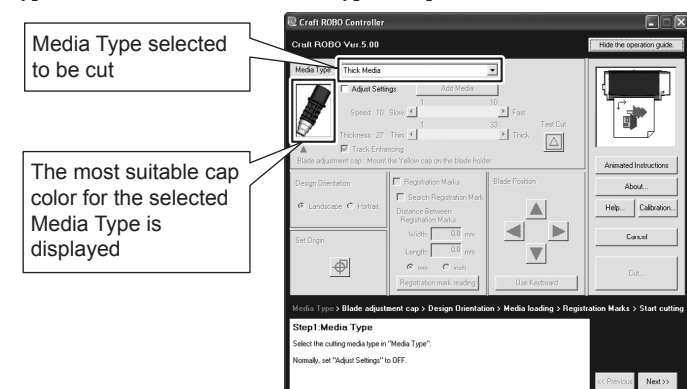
Media Type selected to be cut

The most suitable cap color for the selected Media Type is displayed

Craft ROBO Controller

Craft ROBO Ver.5.00

Hide the operation guide

Media Type

Thick Media

Adjust Settings

Add Media

Speed: 10 Slow

1

10

Fast

1

33

Test Cut

Thickness: 27 Thin

Thick

Track Enhancing

Blade adjustment cap : Mount the Yellow cap on the blade holder.

Design Orientation

Landscape

Portrait

Registration Marks

Search Registration Mark

Distance Between Registration Marks

Width:

0.0

mm

Length:

0.0

mm

mm

inch

Registration mark reading

Blade Position

Use Keyboard

Set Origin

Animated Instructions

About...

Help...

Calibration...

Cancel

Cut...

Media Type > Blade adjustment cap > Design Orientation > Media loading > Registration Marks > Start cutting

Step1:Media Type

Select the cutting media type in "Media Type".

Normally, set "Adjust Settings" to OFF.

<< Previous

Next >>